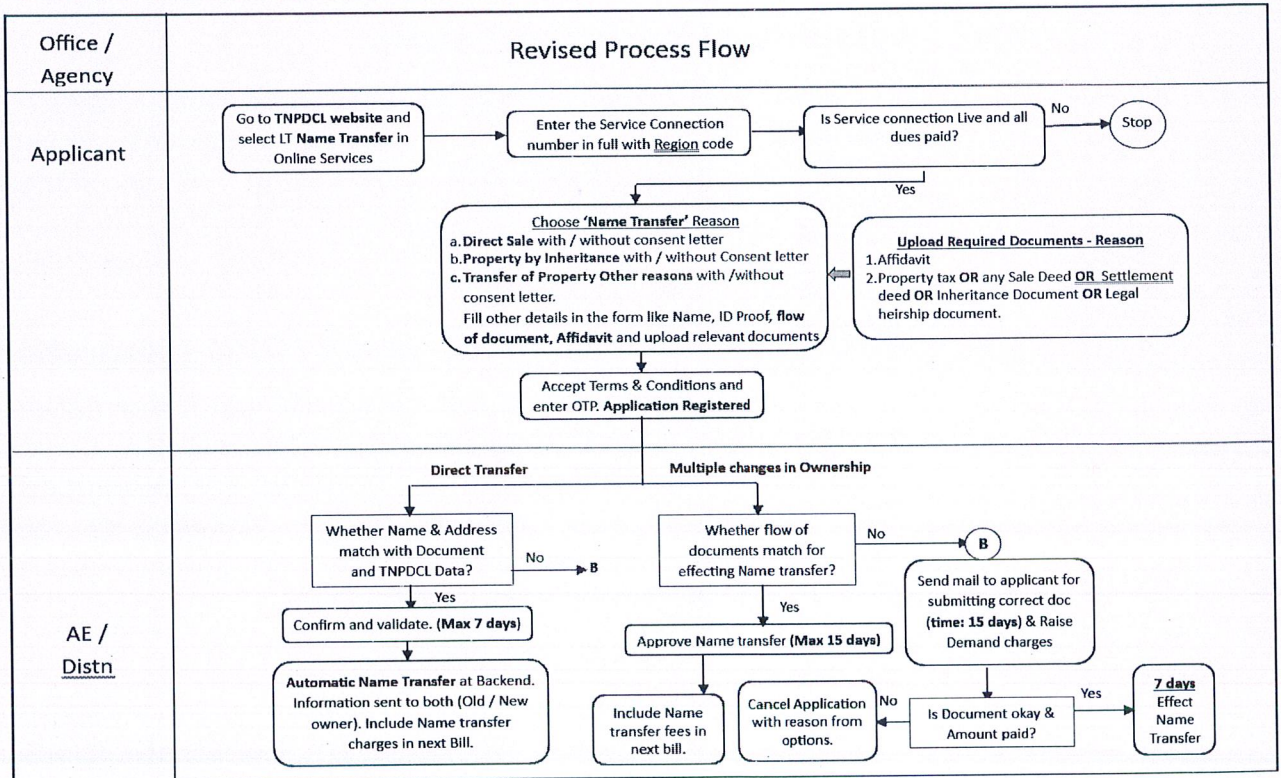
Office / Agency

Revised Process Flow

Applicant

Go to TNPDCL website and select LT Name Transfer in Online Services

Enter the Service Connection number in full with Region code

Is Service connection Live and all dues paid?

No

Stop

Yes

Choose 'Name Transfer' Reason
a. Direct Sale with / without consent letter
b. Property by Inheritance with / without Consent letter
c. Transfer of Property Other reasons with /without consent letter.
Fill other details in the form like Name, ID Proof, flow of document, Affidavit and upload relevant documents

Upload Required Documents - Reason
1. Affidavit
2. Property tax OR any Sale Deed OR Settlement deed OR Inheritance Document OR Legal heirship document.

Accept Terms & Conditions and enter OTP. Application Registered

Direct Transfer

Multiple changes in Ownership

AE / Distn

Whether Name & Address match with Document and TNPDCL Data?

No

B

Yes

Confirm and validate. (Max 7 days)

Automatic Name Transfer at Backend. Information sent to both (Old / New owner). Include Name transfer charges in next Bill.

Whether flow of documents match for effecting Name transfer?

No

B

Yes

Approve Name transfer (Max 15 days)

Include Name transfer fees in next bill.

Send mail to applicant for submitting correct doc (time: 15 days) & Raise Demand charges

Cancel Application with reason from options.

No

Is Document okay & Amount paid?

Yes

7 days Effect Name Transfer